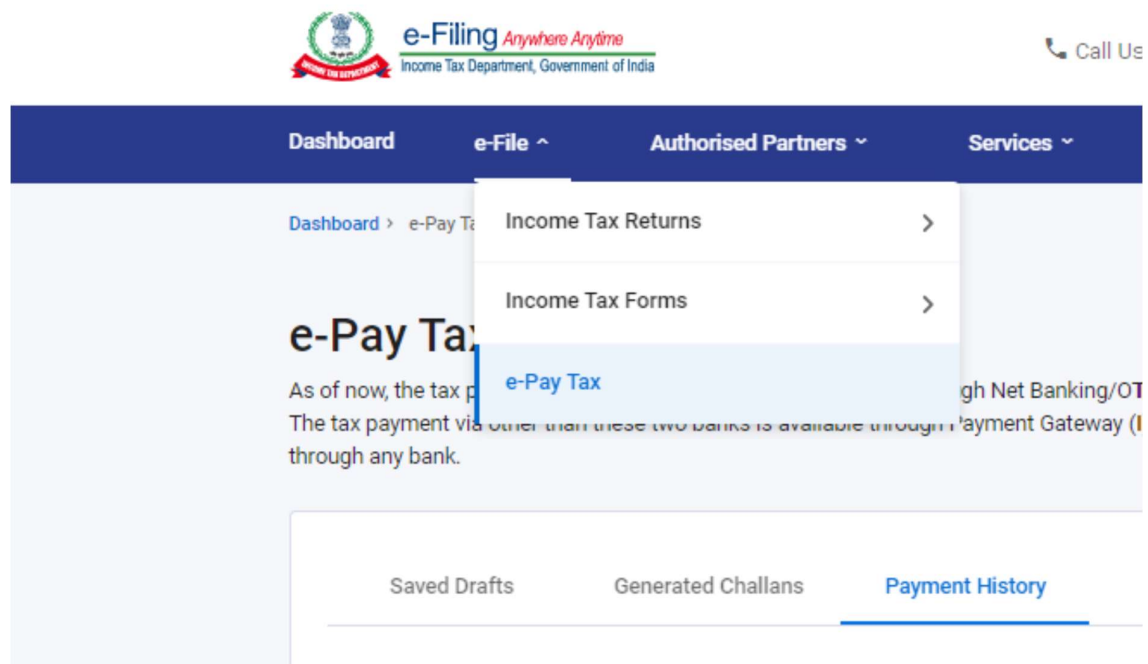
INCOME TAX DEPARTMENT

e-Filing Anywhere Anytime
Income Tax Department, Government of India

Call Us

Dashboard e-File Authorised Partners Services

Dashboard > e-Pay T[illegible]

Income Tax Returns

Income Tax Forms

e-Pay Tax

e-Pay Ta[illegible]

As of now, the tax p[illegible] gh Net Banking/OT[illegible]
The tax payment vi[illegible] Payment Gateway ([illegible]
through any bank.

Saved Drafts Generated Challans Payment History